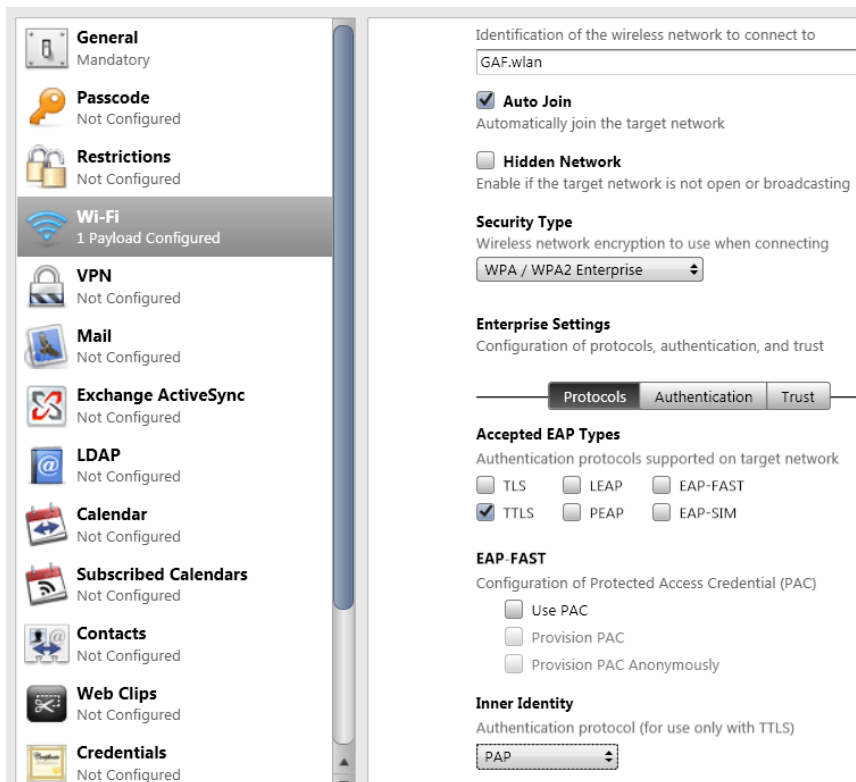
General
Mandatory

Passcode
Not Configured

Restrictions
Not Configured

Wi-Fi
1 Payload Configured

VPN
Not Configured

Mail
Not Configured

Exchange ActiveSync
Not Configured

LDAP
Not Configured

Calendar
Not Configured

Subscribed Calendars
Not Configured

Contacts
Not Configured

Web Clips
Not Configured

Credentials
Not Configured

Identification of the wireless network to connect to

GAF.wlan

Auto Join
Automatically join the target network

Hidden Network
Enable if the target network is not open or broadcasting

Security Type
Wireless network encryption to use when connecting

WPA / WPA2 Enterprise

Enterprise Settings
Configuration of protocols, authentication, and trust

Protocols | Authentication | Trust

Accepted EAP Types
Authentication protocols supported on target network

TLS LEAP EAP-FAST
TTLS PEAP EAP-SIM

EAP-FAST
Configuration of Protected Access Credential (PAC)

Use PAC
Provision PAC
Provision PAC Anonymously

Inner Identity
Authentication protocol (for use only with TTLS)

PAP